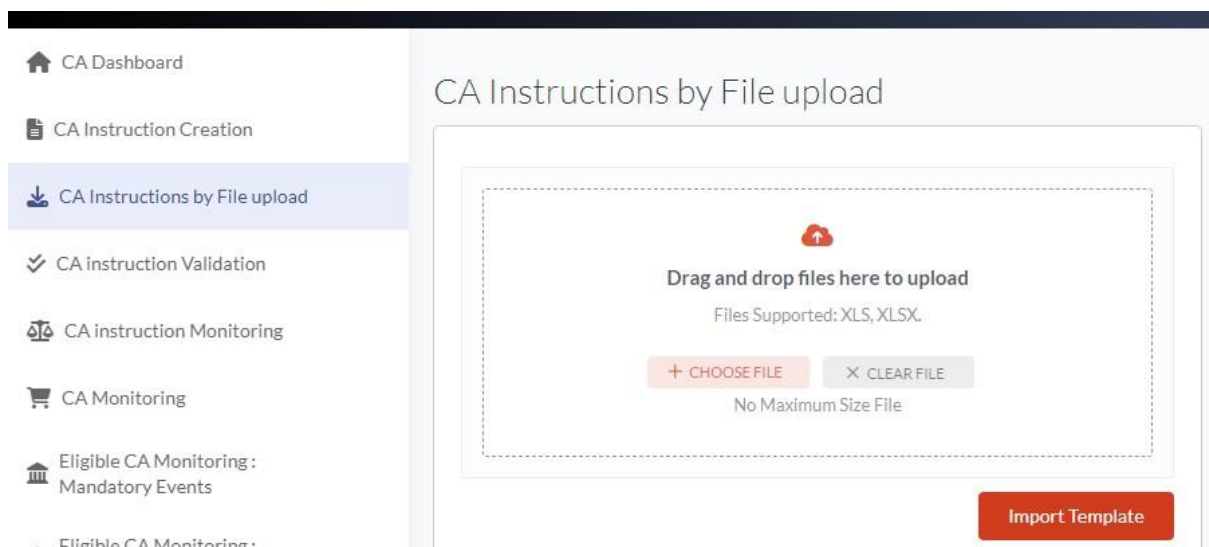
CA Dashboard

CA Instruction Creation

CA Instructions by File upload

CA instruction Validation

CA instruction Monitoring

CA Monitoring

Eligible CA Monitoring : Mandatory Events

Eligible CA Monitoring :

CA Instructions by File upload

Drag and drop files here to upload

Files Supported: XLS, XLSX.

+ CHOOSE FILE

× CLEAR FILE

No Maximum Size File

Import Template